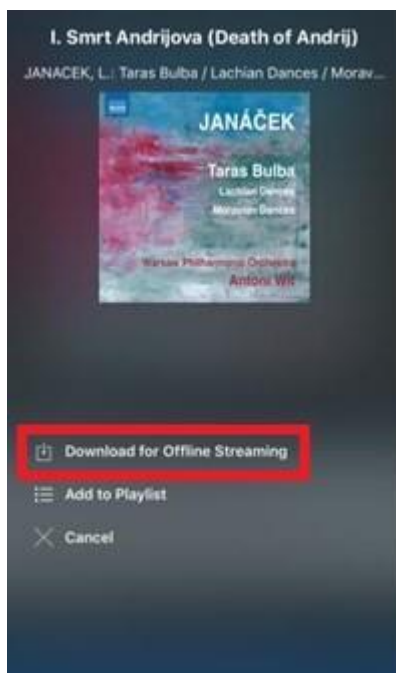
I. Smrt Andrijova (Death of Andrij)

JANACEK, L.: Taras Bulba / Lachian Dances / Morav...

JANÁČEK

Taras Bulba
Lachian Dances
Moravian Dances

Warsaw Philharmonic Orchestra
Antoni Wit

Download for Offline Streaming

Add to Playlist

Cancel